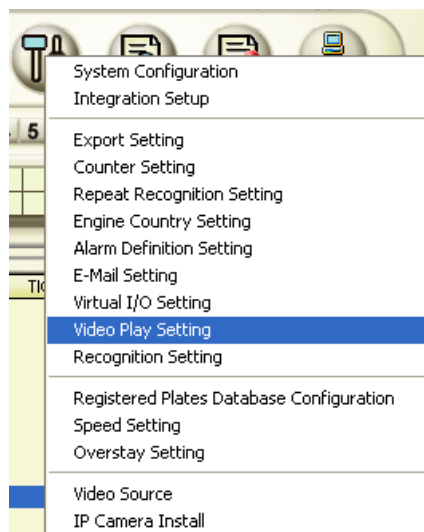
System Configuration
Integration Setup

Export Setting
Counter Setting
Repeat Recognition Setting
Engine Country Setting
Alarm Definition Setting
E-Mail Setting
Virtual I/O Setting
Video Play Setting
Recognition Setting

Registered Plates Database Configuration
Speed Setting
Overstay Setting

Video Source
IP Camera Install

5
TI